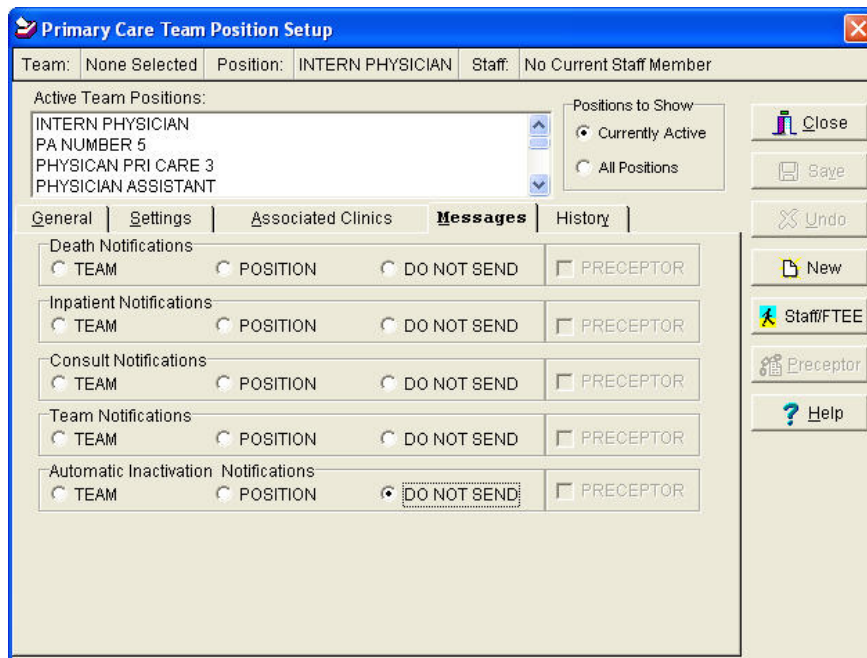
Primary Care Team Position Setup

Team: None Selected | Position: INTERN PHYSICIAN | Staff: No Current Staff Member

Active Team Positions:
INTERN PHYSICIAN
PA NUMBER 5
PHYSICAN PRI CARE 3
PHYSICIAN ASSISTANT

Positions to Show
Currently Active
All Positions

Close
Save
Undo
New
Staff/FTEE
Preceptor
Help

General | Settings | Associated Clinics | Messages | History

Death Notifications
TEAM POSITION DO NOT SEND PRECEPTOR

Inpatient Notifications
TEAM POSITION DO NOT SEND PRECEPTOR

Consult Notifications
TEAM POSITION DO NOT SEND PRECEPTOR

Team Notifications
TEAM POSITION DO NOT SEND PRECEPTOR

Automatic Inactivation Notifications
TEAM POSITION DO NOT SEND PRECEPTOR